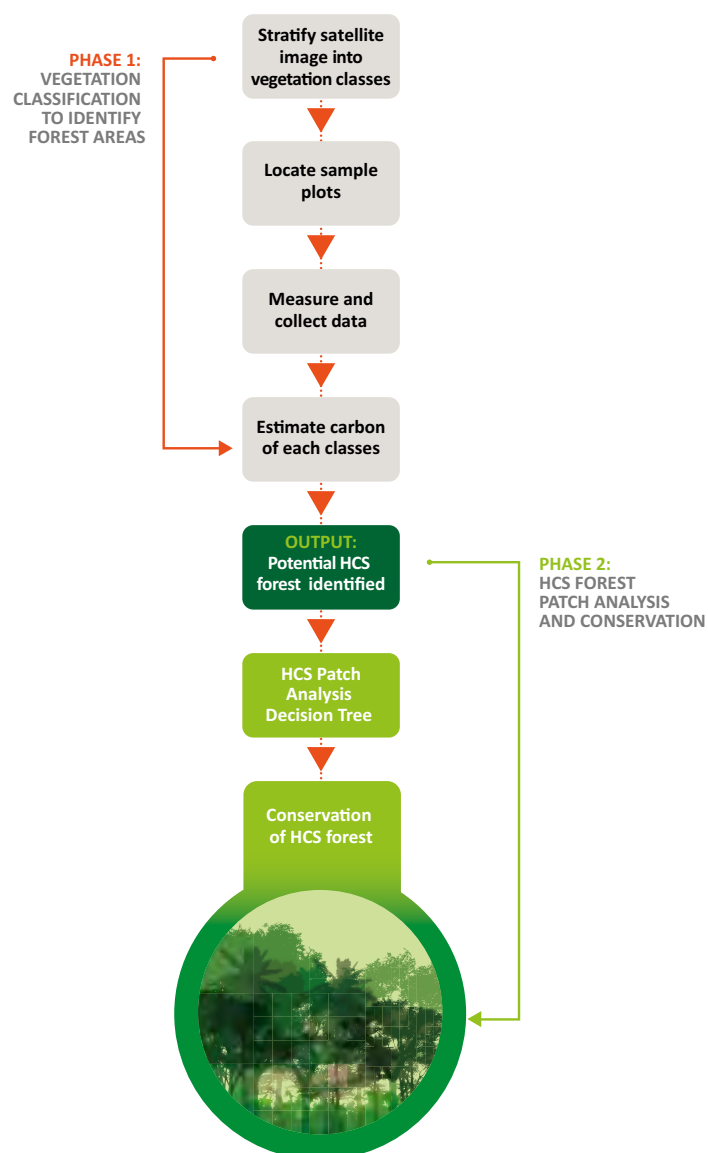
PHASE 1:
VEGETATION CLASSIFICATION TO IDENTIFY FOREST AREAS

Stratify satellite image into vegetation classes

Locate sample plots

Measure and collect data

Estimate carbon of each classes

OUTPUT:
Potential HCS forest identified

PHASE 2:
HCS FOREST PATCH ANALYSIS AND CONSERVATION

HCS Patch Analysis Decision Tree

Conservation of HCS forest